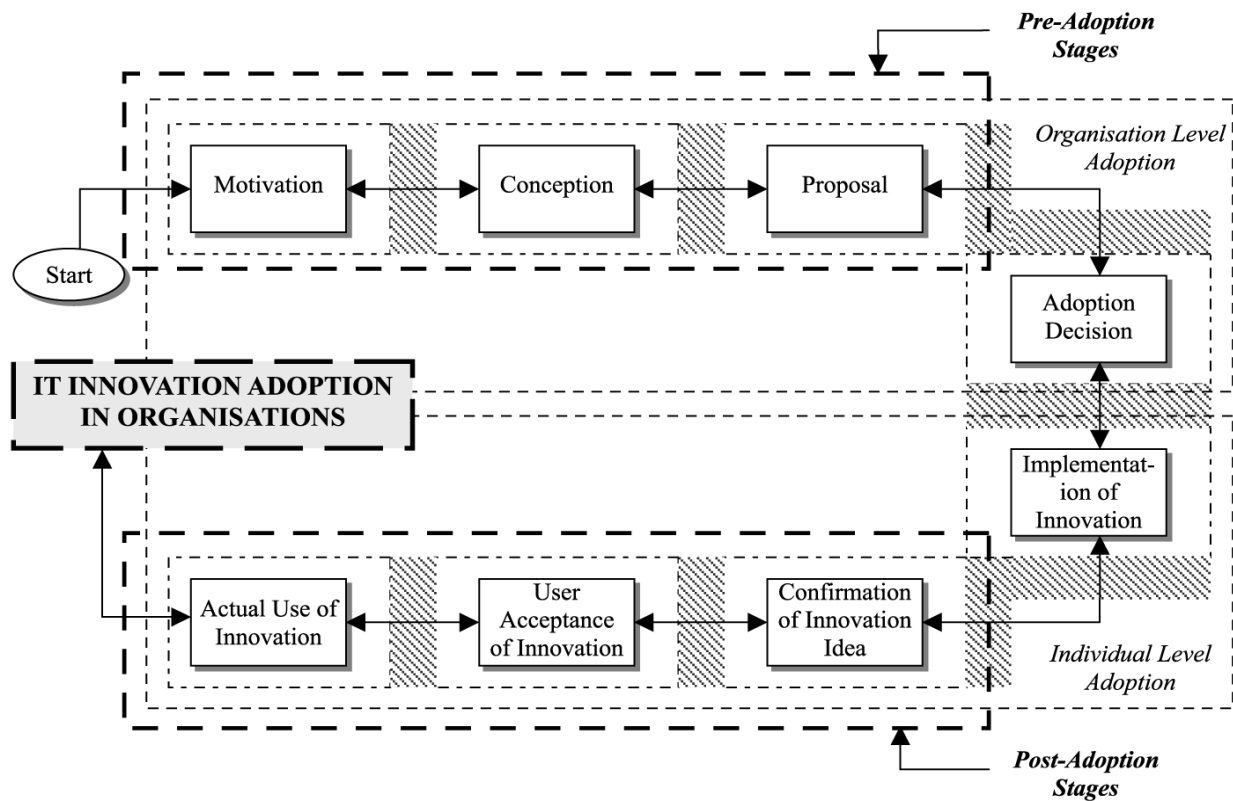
Pre-Adoption Stages

Organisation Level Adoption

Motivation

Conception

Proposal

Start

Adoption Decision

IT INNOVATION ADOPTION IN ORGANISATIONS

Implementation of Innovation

Actual Use of Innovation

User Acceptance of Innovation

Confirmation of Innovation Idea

Individual Level Adoption

Post-Adoption Stages